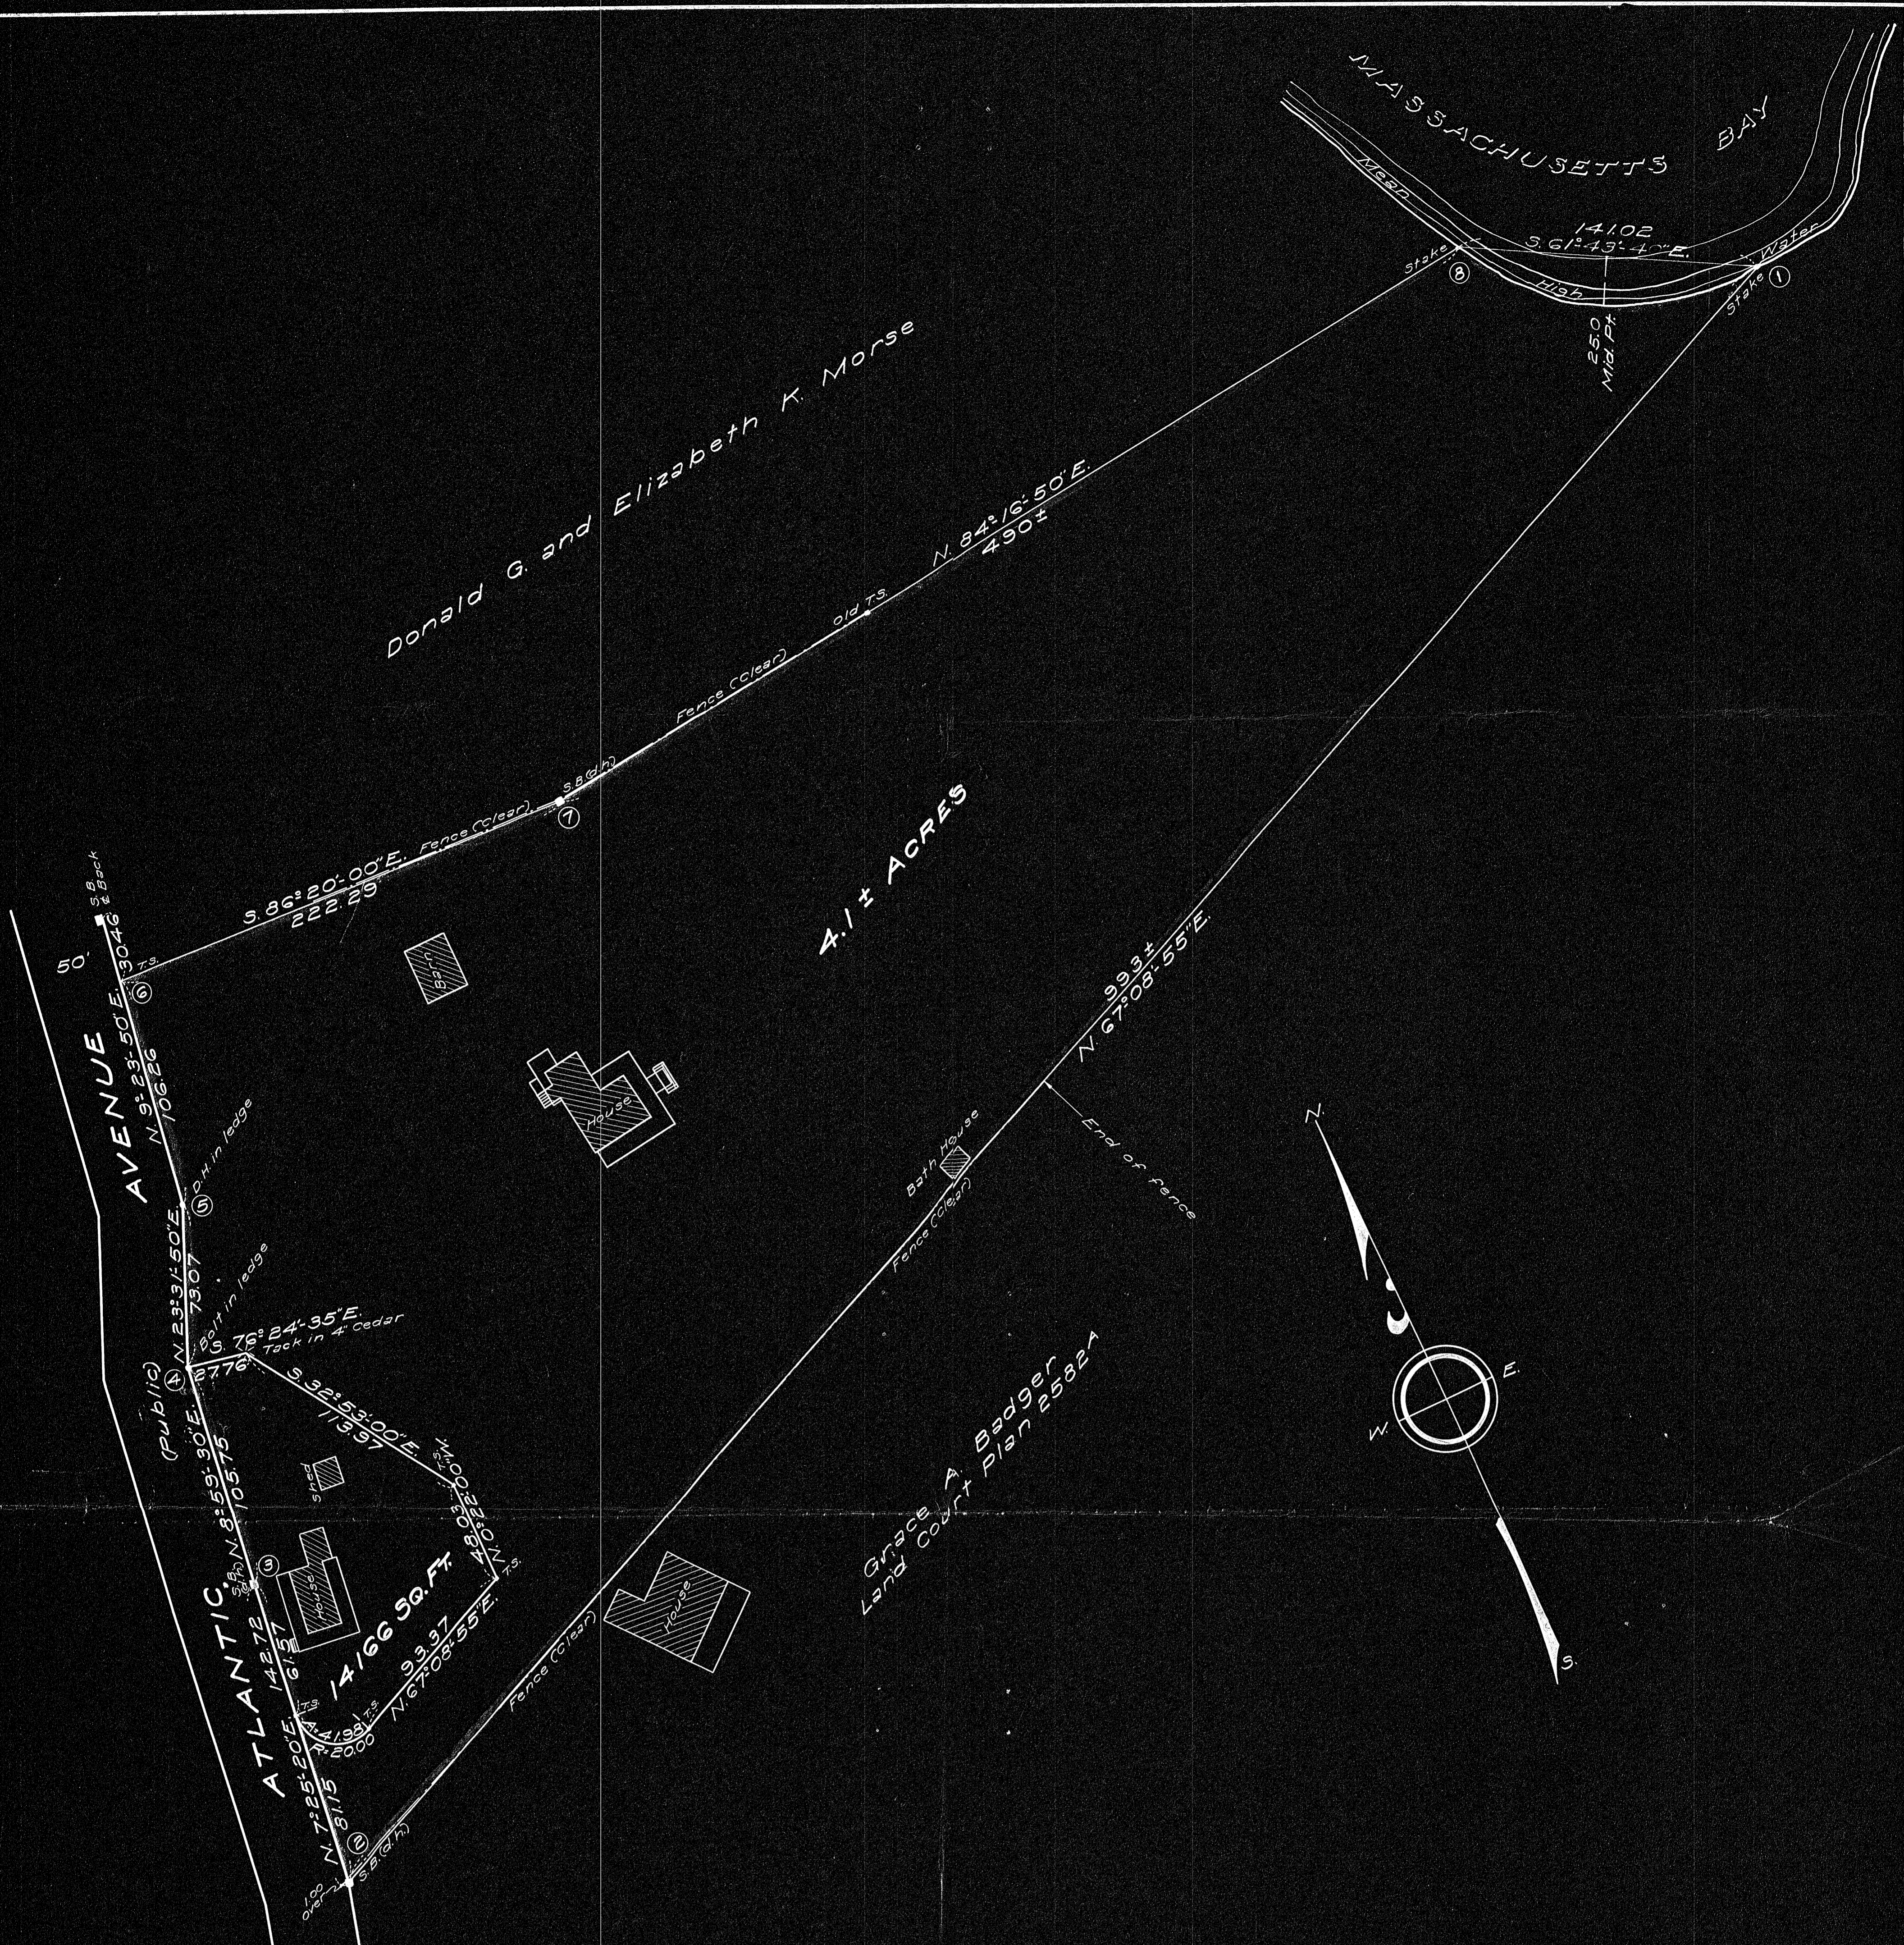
MASSACHUSETTS BAY

Mean High Water

141.02
S. 61° 43' 41" E.

Stake ⑧

Stake ①

25.0
Mid Pt.

Donald G. and Elizabeth K. Morse

N. 84° 16' 50" E.
490±

Old T.S.

Fence (Clear)

S.B.(D.H.)

⑦

S. 86° 20' 00" E.
222.29

Fence (Clear)

4.1± ACRES

993±
N. 67° 08' 55" E.

End of Fence

Bath House

Fence (Clear)

S.B. Back

30.46

50'

T.S.

⑥

N. 9° 23' 50" E.
106.26

Barn

House

AVENUE

D.H. in ledge

⑤

N. 23° 31' 50" E.
73.07

Bolt in ledge

S. 76° 24' 35" E.

Tack in 4" Cedar

④

27.76

S. 32° 53' 00" E.
113.97

(Public)

N. 8° 55' 30" E.
105.75

Shed

③

House

46.03
N. 02° 20' 04" W.

T.S.

ATLANTIC

142.72

61.57

14166 Sq. Ft.

93.37
N. 67° 08' 55" E.

N. 7° 25' 20" E.

81.15

41.95

R. 20.00

②

S.B.(D.H.)

1.00 offset

Fence (Clear)

House

Grace A. Badger
Land Court Plan 2582A

N.

E.

W.

S.